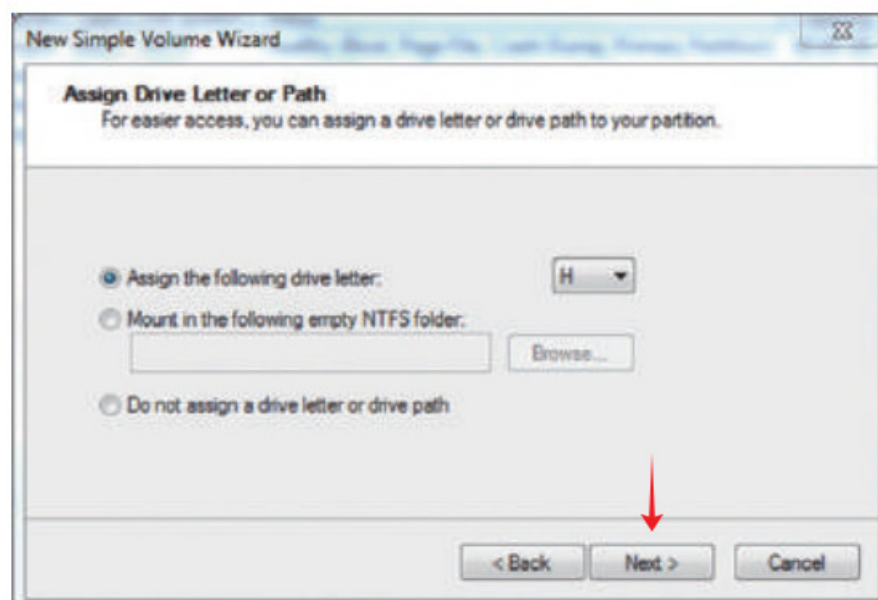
New Simple Volume Wizard

Assign Drive Letter or Path
For easier access, you can assign a drive letter or drive path to your partition.

Assign the following drive letter:
H
Mount in the following empty NTFS folder:
Browse...
Do not assign a drive letter or drive path

< Back
Next >
Cancel